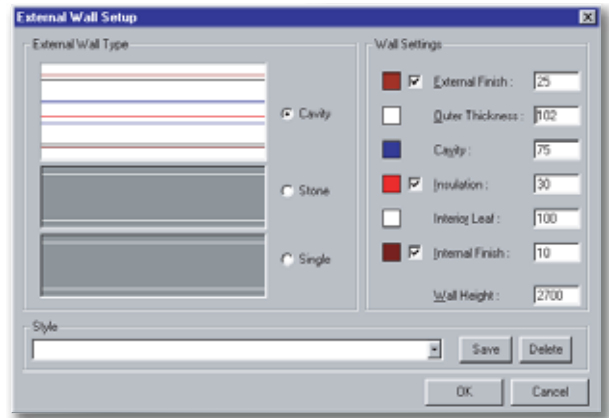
External Wall Setup

External Wall Type

Cavity

Stone

Single

Wall Settings

External Finish : 25

Outer Thickness : 102

Cavity : 75

Insulation : 30

Interior Leaf : 100

Internal Finish : 10

Wall Height : 2700

Style

Save

Delete

OK

Cancel